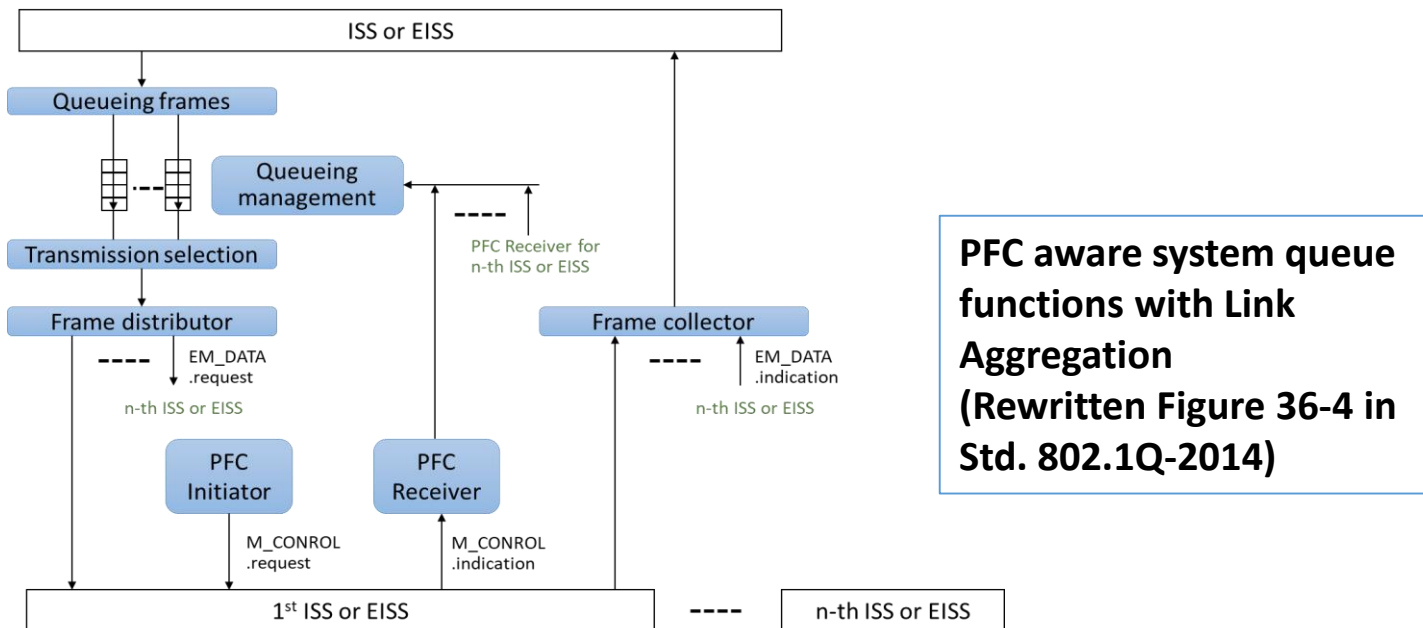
ISS or EISS

Queueing frames

Queueing management

Transmission selection

PFC Receiver for n-th ISS or EISS

Frame distributor

Frame collector

EM_DATA .request

n-th ISS or EISS

EM_DATA .indication

n-th ISS or EISS

PFC Initiator

PFC Receiver

M_CONROL .request

M_CONROL .indication

1$^{st}$ ISS or EISS

n-th ISS or EISS

PFC aware system queue functions with Link Aggregation (Rewritten Figure 36-4 in Std. 802.1Q-2014)